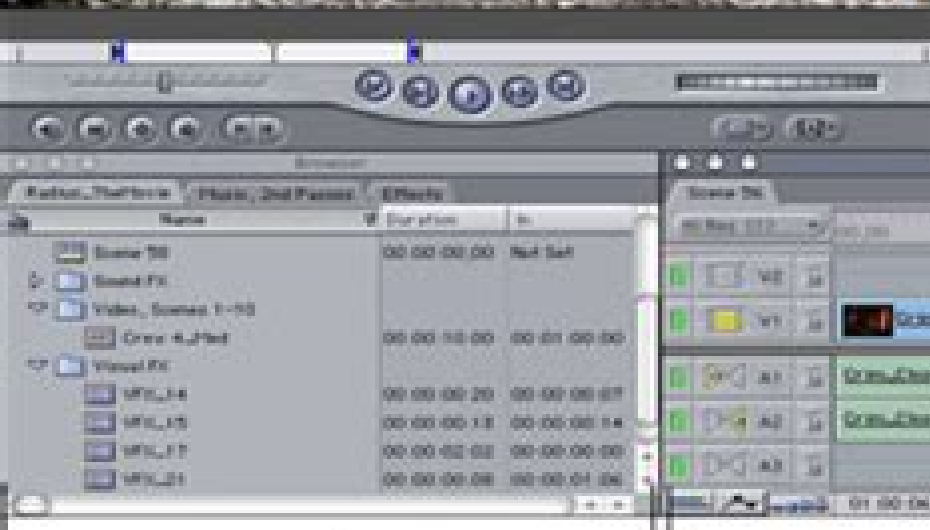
Browser

Radius_TheMovie | Music 2nd Passes | Effects

| Name | Duration | In |
|---|---|---|
| Scene TR | 00:00:00:00 | Not Set |
| Sound FX | | |
| Video_Scenes 1-10 | | |
| Drew 4_Mod | 00:00:10:00 | 00:01:00:00 |
| Visual FX | | |
| VFX_14 | 00:00:00:20 | 00:00:00:07 |
| VFX_15 | 00:00:00:18 | 00:00:00:14 |
| VFX_17 | 00:00:02:02 | 00:00:00:00 |
| VFX_21 | 00:00:00:08 | 00:00:01:06 |

Scene TR

V2
V1
A1
A2
A3

01:00:04